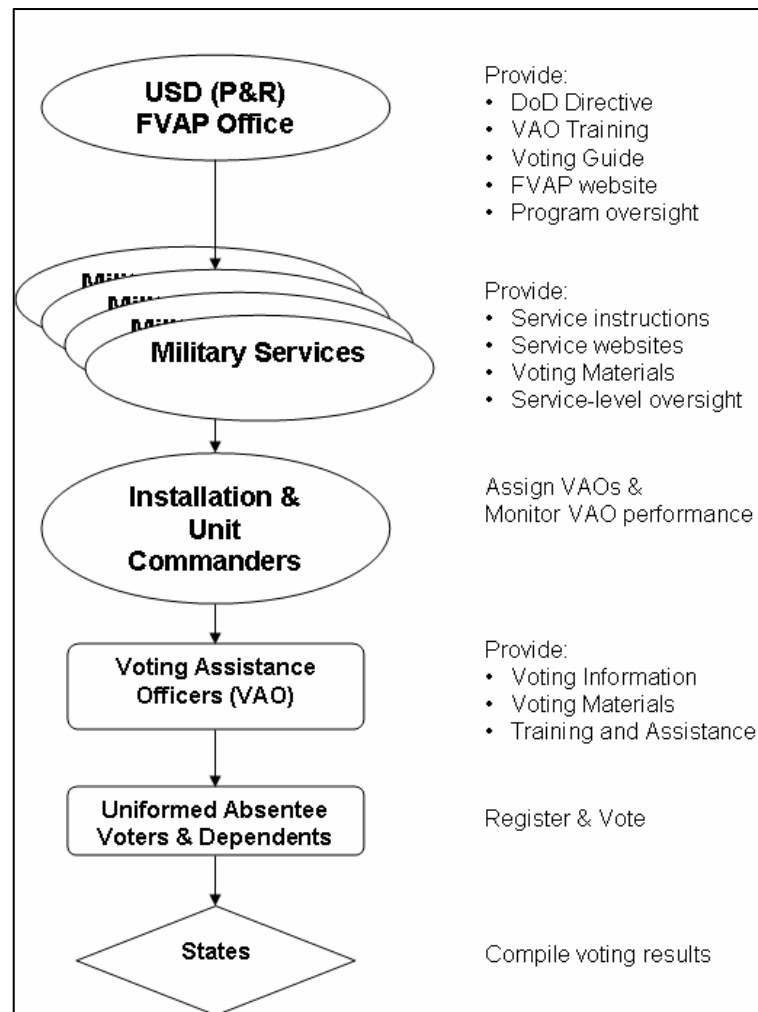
USD (P&R)
FVAP Office

Provide:
• DoD Directive
• VAO Training
• Voting Guide
• FVAP website
• Program oversight

Mil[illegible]
Mil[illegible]
Mil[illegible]
Military Services

Provide:
• Service instructions
• Service websites
• Voting Materials
• Service-level oversight

Installation & Unit Commanders

Assign VAOs & Monitor VAO performance

Voting Assistance Officers (VAO)

Provide:
• Voting Information
• Voting Materials
• Training and Assistance

Uniformed Absentee Voters & Dependents

Register & Vote

States

Compile voting results